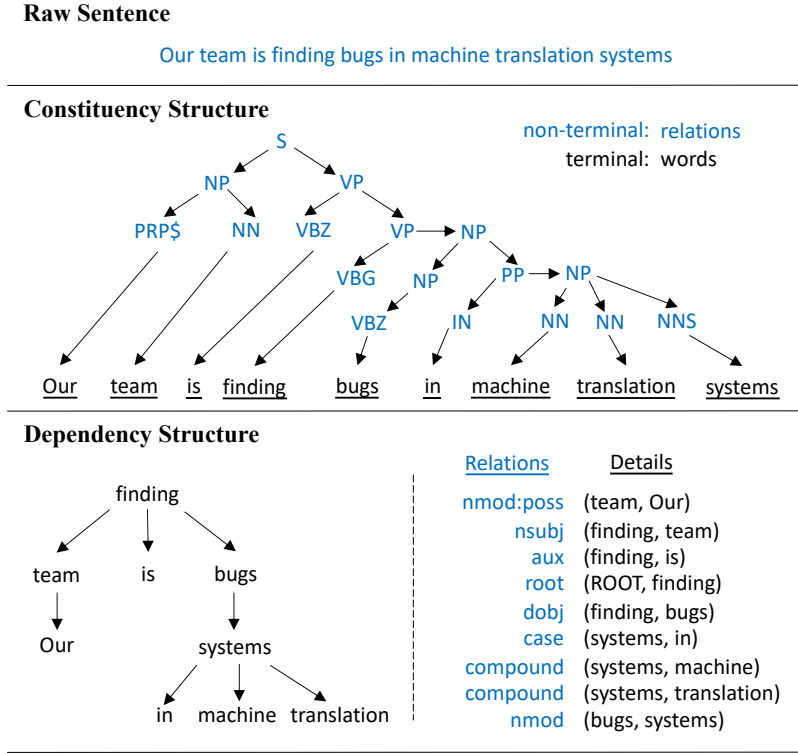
Raw Sentence

Our team is finding bugs in machine translation systems

Constituency Structure

non-terminal: relations
terminal: words

S
NP VP
PRP$ NN VBZ VP NP
VBG NP PP NP
VBZ IN NN NN NNS

Our team is finding bugs in machine translation systems

Dependency Structure

finding
team is bugs
Our systems
in machine translation

| Relations | Details |
|---|---|
| nmod:poss | (team, Our) |
| nsubj | (finding, team) |
| aux | (finding, is) |
| root | (ROOT, finding) |
| dobj | (finding, bugs) |
| case | (systems, in) |
| compound | (systems, machine) |
| compound | (systems, translation) |
| nmod | (bugs, systems) |